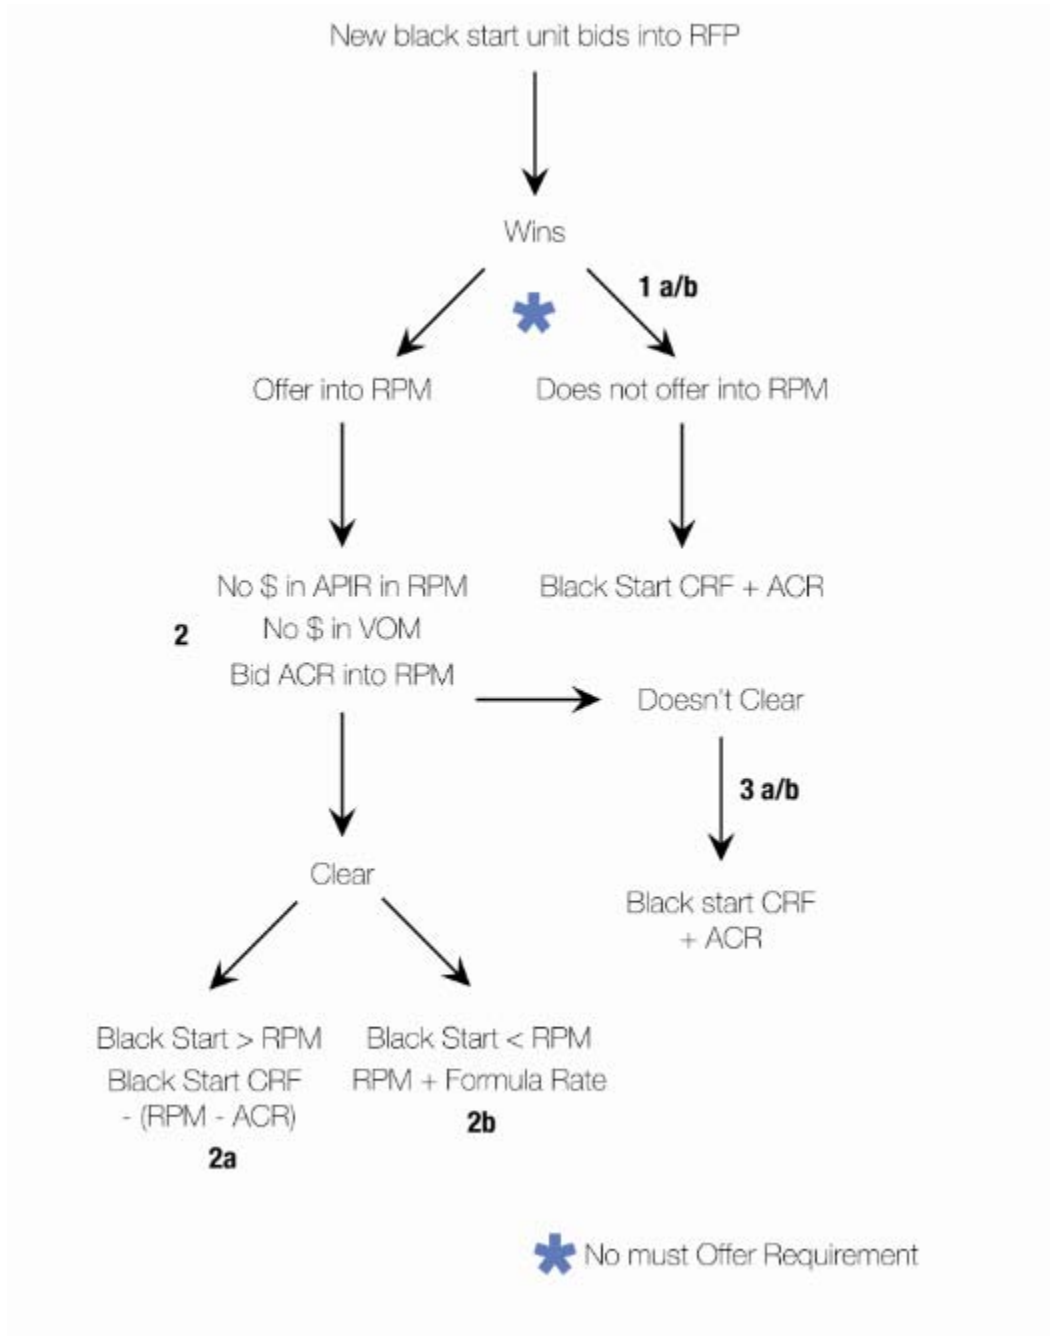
New black start unit bids into RFP

Wins

1 a/b

Offer into RPM

Does not offer into RPM

No \$ in APIR in RPM
No \$ in VOM
Bid ACR into RPM

2

Black Start CRF + ACR

Doesn't Clear

3 a/b

Black start CRF + ACR

Clear

Black Start > RPM
Black Start CRF - (RPM - ACR)
2a

Black Start < RPM
RPM + Formula Rate
2b

No must Offer Requirement